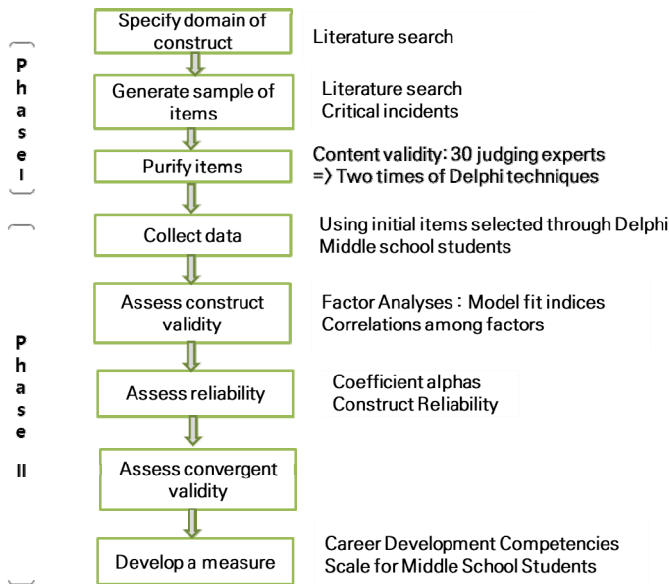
Phase I

Specify domain of construct
Literature search

Generate sample of items
Literature search
Critical incidents

Purify items
Content validity: 30 judging experts
=) Two times of Delphi techniques

Phase II

Collect data
Using initial items selected through Delphi
Middle school students

Assess construct validity
Factor Analyses : Model fit indices
Correlations among factors

Assess reliability
Coefficient alphas
Construct Reliability

Assess convergent validity

Develop a measure
Career Development Competencies Scale for Middle School Students